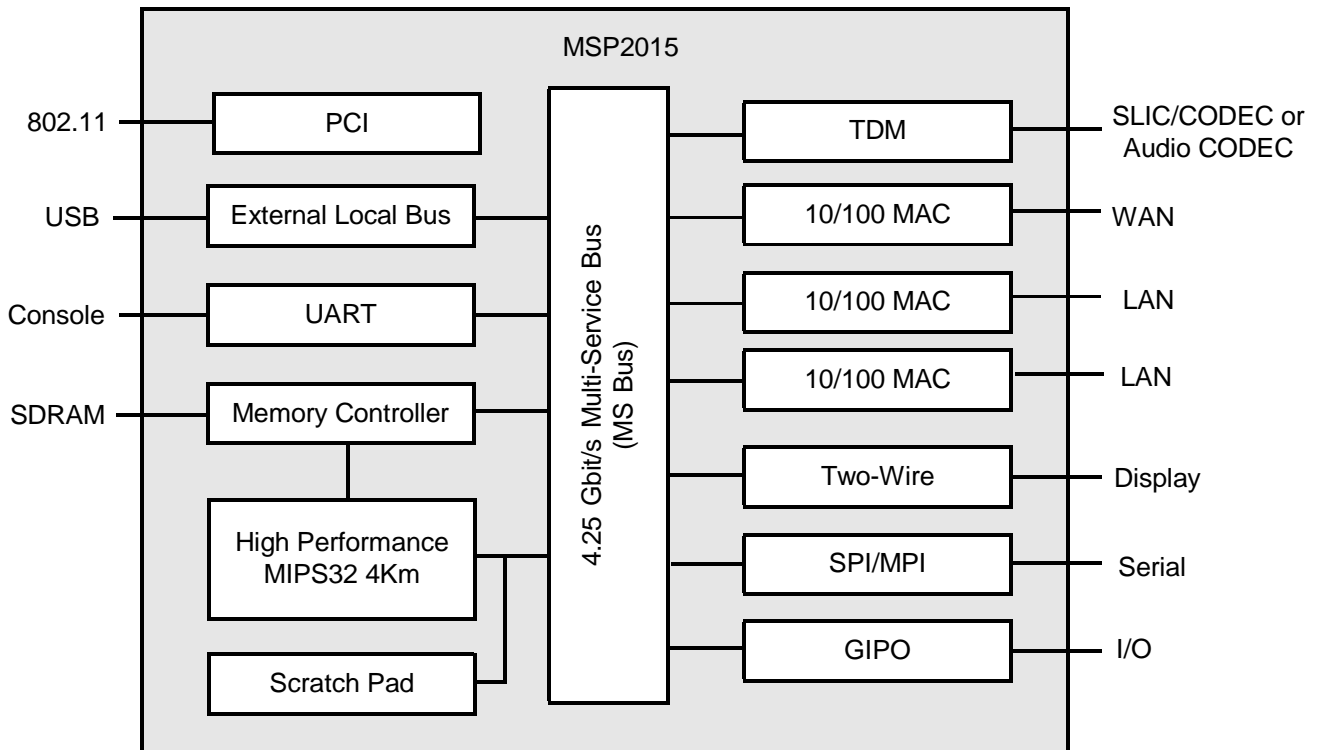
MSP2015

802.11
PCI

USB
External Local Bus

Console
UART

SDRAM
Memory Controller

High Performance MIPS32 4Km

Scratch Pad

4.25 Gbit/s Multi-Service Bus (MS Bus)

TDM
SLIC/CODEC or Audio CODEC

10/100 MAC
WAN

10/100 MAC
LAN

10/100 MAC
LAN

Two-Wire
Display

SPI/MPI
Serial

GIPO
I/O